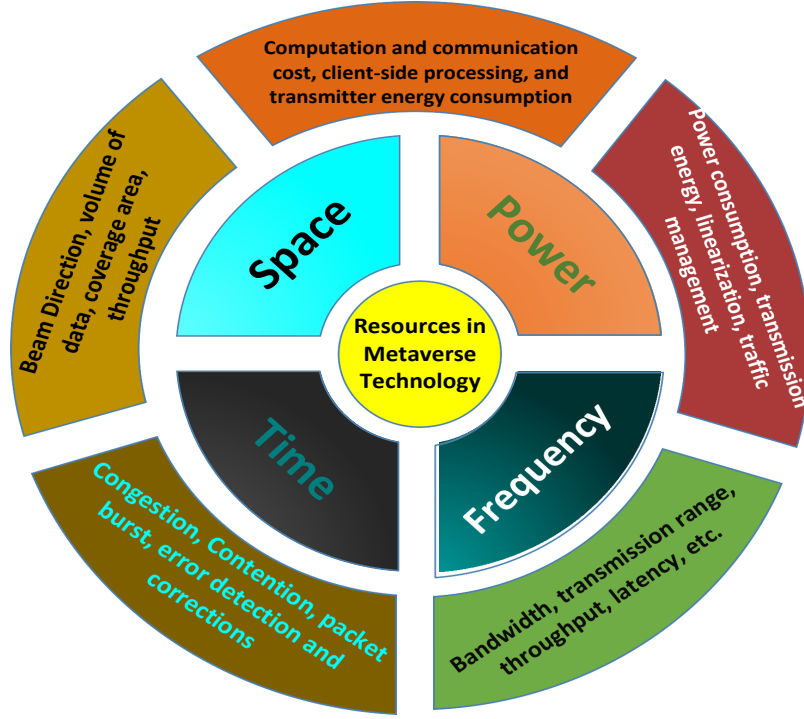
Computation and communication cost, client-side processing, and transmitter energy consumption

Beam Direction, volume of data, coverage area, throughput

Power consumption, transmission energy, linearization, traffic management

Space

Power

Resources in Metaverse Technology

Time

Frequency

Congestion, Contention, packet burst, error detection and corrections

Bandwidth, transmission range, throughput, latency, etc.